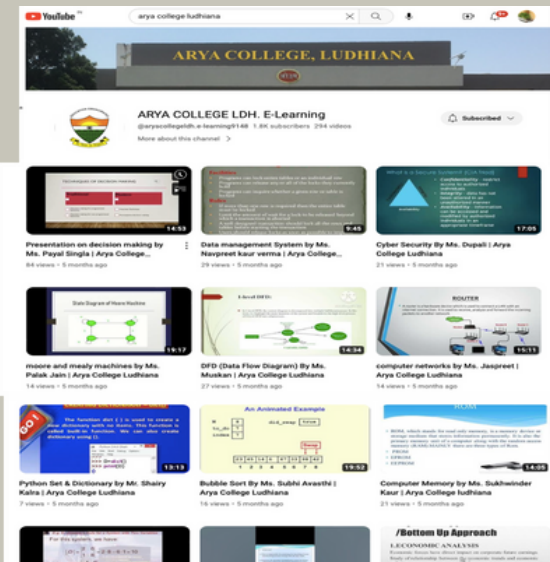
YouTube arya college ludhiana

ARYA COLLEGE, LUDHIANA

ARYA COLLEGE LDH. E-Learning
@aryacollegeldh.e-learning9148 1.8K subscribers 294 videos
More about this channel >
Subscribed

TECHNIQUES OF DECISION MAKING
14:53
Presentation on decision making by Ms. Payal Singla | Arya College...
84 views • 5 months ago

Limitations
9:45
Data management System by Ms. Navpreet kaur verma | Arya College...
29 views • 5 months ago

What is Secure System? (CIA Triad)
17:05
Cyber Security By Ms. Dupali | Arya College Ludhiana
21 views • 5 months ago

State Diagram of Moore Machine
19:17
moore and mealy machines by Ms. Palak Jain | Arya College Ludhiana
14 views • 5 months ago

Level DFD
14:34
DFD (Data Flow Diagram) By Ms. Muskan | Arya College Ludhiana
27 views • 5 months ago

ROUTER
15:11
computer networks by Ms. Jaspreet | Arya College Ludhiana
14 views • 5 months ago

13:13
Python Set & Dictionary by Mr. Shairy Kalra | Arya College Ludhiana
7 views • 5 months ago

An Animated Example
19:52
Bubble Sort By Ms. Subhi Avasthi | Arya College Ludhiana
16 views • 5 months ago

ROM
14:05
Computer Memory by Ms. Sukhwinder Kaur | Arya College ludhiana
21 views • 5 months ago

/Bottom Up Approach
ECONOMIC ANALYSIS